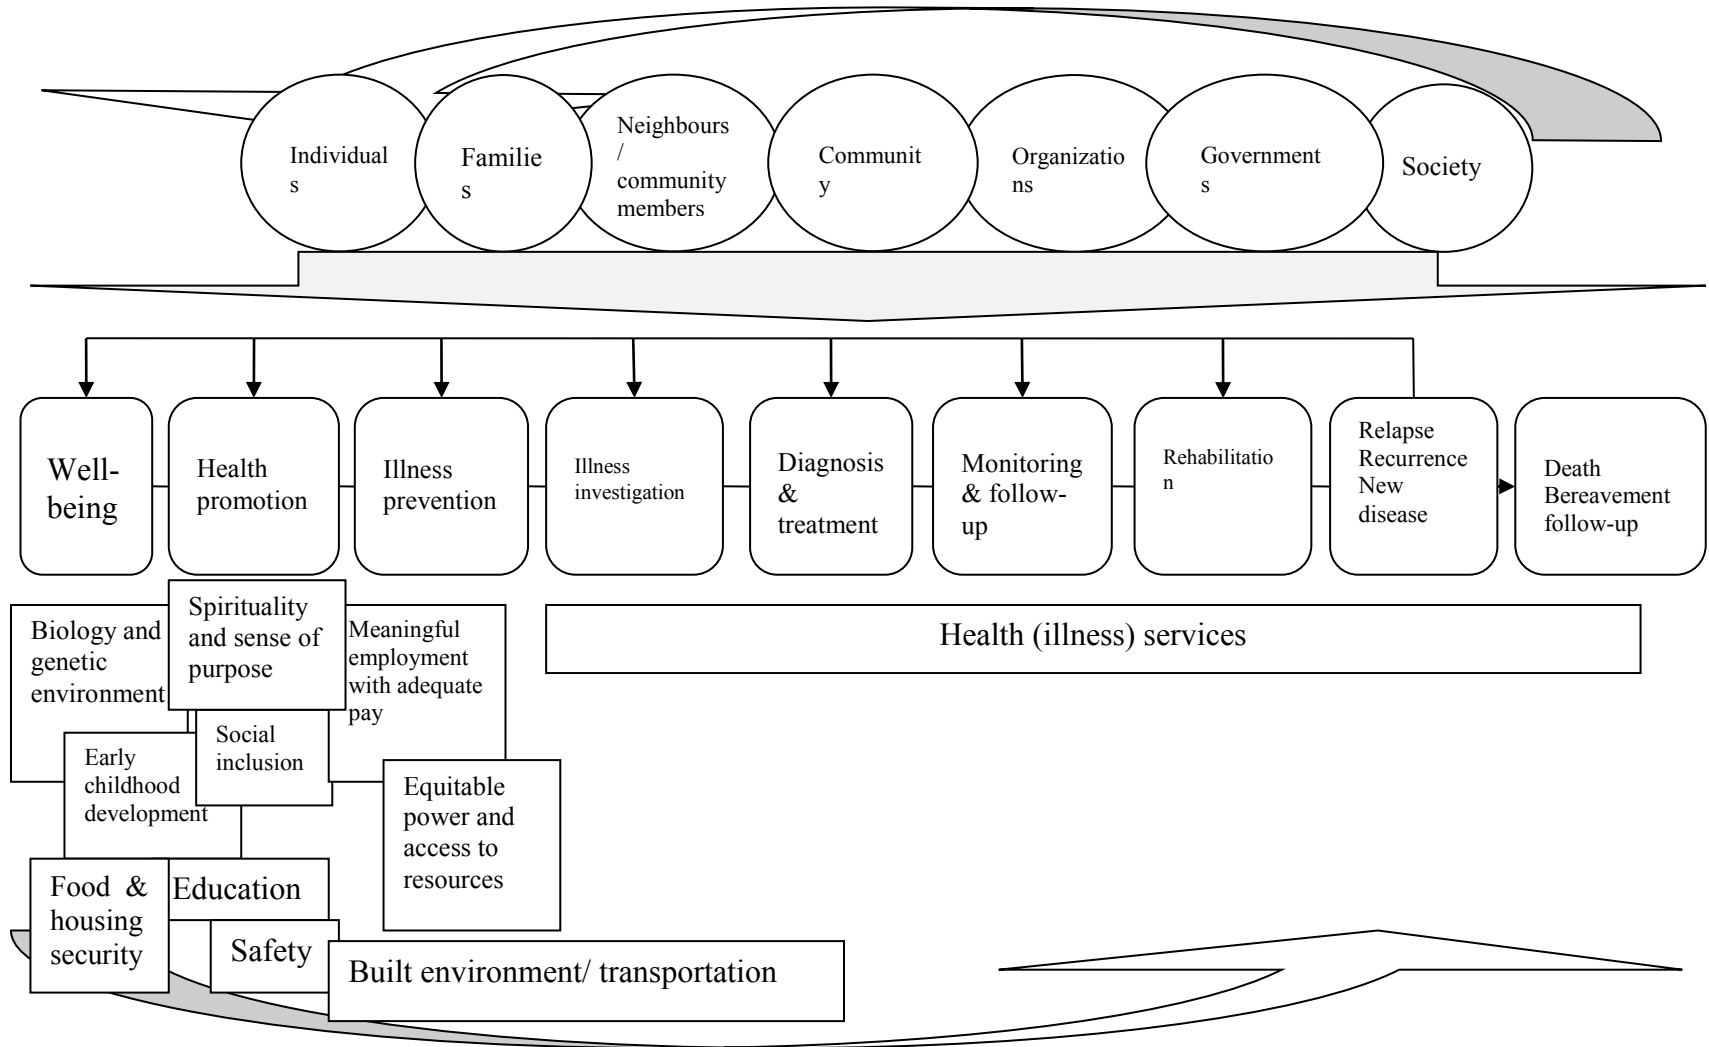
Individuals

Families

Neighbours / community members

Community

Organizations

Governments

Society

Well-being

Health promotion

Illness prevention

Illness investigation

Diagnosis & treatment

Monitoring & follow-up

Rehabilitation

Relapse Recurrence New disease

Death Bereavement follow-up

Health (illness) services

Biology and genetic environment

Spirituality and sense of purpose

Meaningful employment with adequate pay

Social inclusion

Early childhood development

Equitable power and access to resources

Food & housing security

Education

Safety

Built environment/ transportation